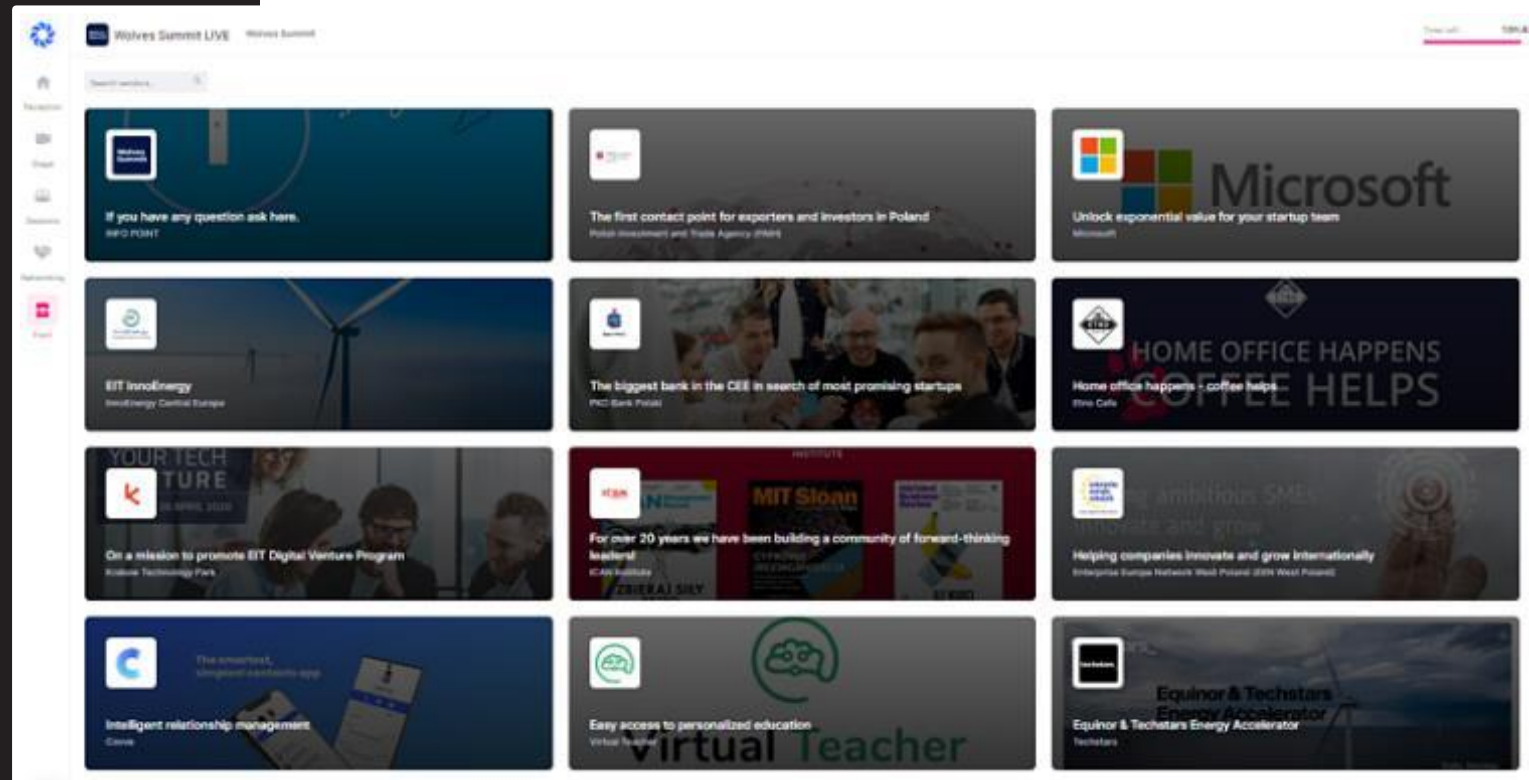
Wolves Summit LIVE Wolves Summit

Time left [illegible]

Reception

Stage

Sessions

Networking

Expo

Search vendors...

Wolves Summit

If you have any question ask here.
INFO POINT

The first contact point for exporters and investors in Poland
Polish Investment and Trade Agency (PAIH)

Microsoft

Unlock exponential value for your startup team
Microsoft

EIT InnoEnergy
InnoEnergy Central Europe

The biggest bank in the CEE in search of most promising startups
PKO Bank Polski

HOME OFFICE HAPPENS COFFEE HELPS

Home office happens - coffee helps
Etno Cafe

YOUR TECH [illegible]TURE

On a mission to promote EIT Digital Venture Program
Krakow Technology Park

INSTITUTE

MIT Sloan

ZBIERAJ SIŁY

For over 20 years we have been building a community of forward-thinking leaders!
ICAN Institute

Helping companies innovate and grow internationally
Enterprise Europe Network West Poland (EEN West Poland)

The smartest, simplest contacts app

Intelligent relationship management
Covve

Virtual Teacher

Easy access to personalized education
Virtual Teacher

Equinor & Techstars Energy Accelerator

Equinor & Techstars Energy Accelerator
Techstars